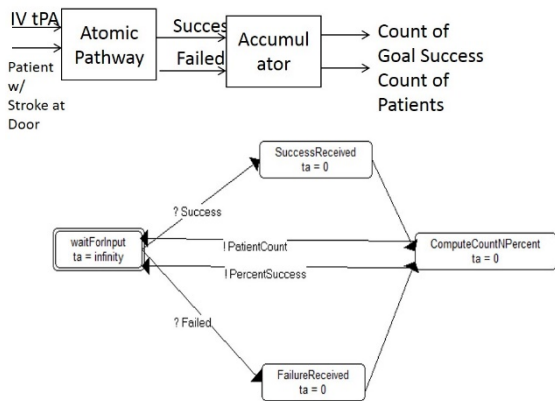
IV tPA

Patient w/ Stroke at Door

Atomic Pathway

Succes

Failed

Accumulator

Count of Goal Success

Count of Patients

SuccessReceived
ta = 0

? Success

waitForInput
ta = infinity

! PatientCount

! PercentSuccess

ComputeCountNPercent
ta = 0

? Failed

FailureReceived
ta = 0